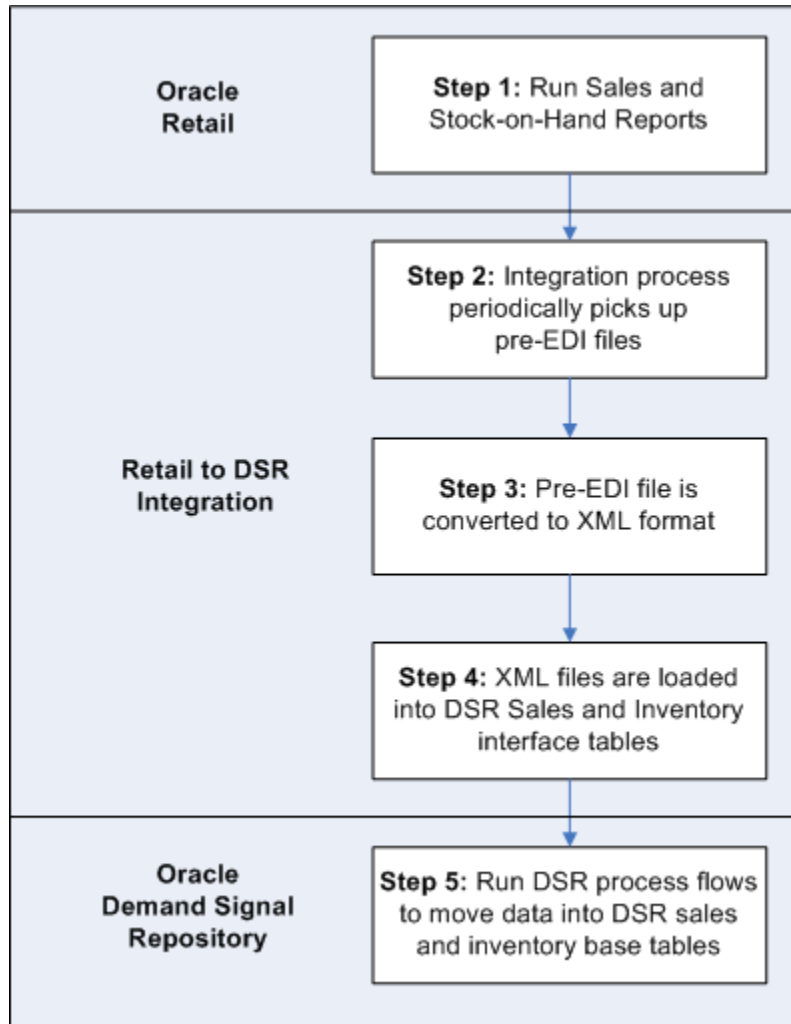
Oracle Retail

Step 1: Run Sales and Stock-on-Hand Reports

Retail to DSR Integration

Step 2: Integration process periodically picks up pre-EDI files

Step 3: Pre-EDI file is converted to XML format

Step 4: XML files are loaded into DSR Sales and Inventory interface tables

Oracle Demand Signal Repository

Step 5: Run DSR process flows to move data into DSR sales and inventory base tables